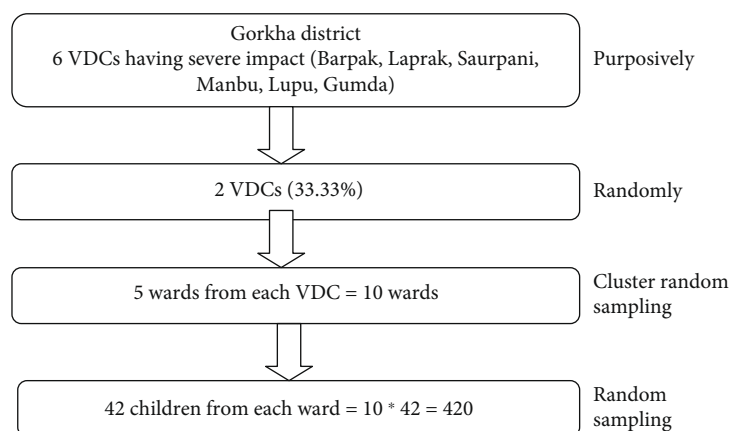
Gorkha district
6 VDCs having severe impact (Barpak, Laprak, Saurpani, Manbu, Lupu, Gumda)

Purposively

2 VDCs (33.33%)

Randomly

5 wards from each VDC = 10 wards

Cluster random sampling

42 children from each ward = 10 * 42 = 420

Random sampling